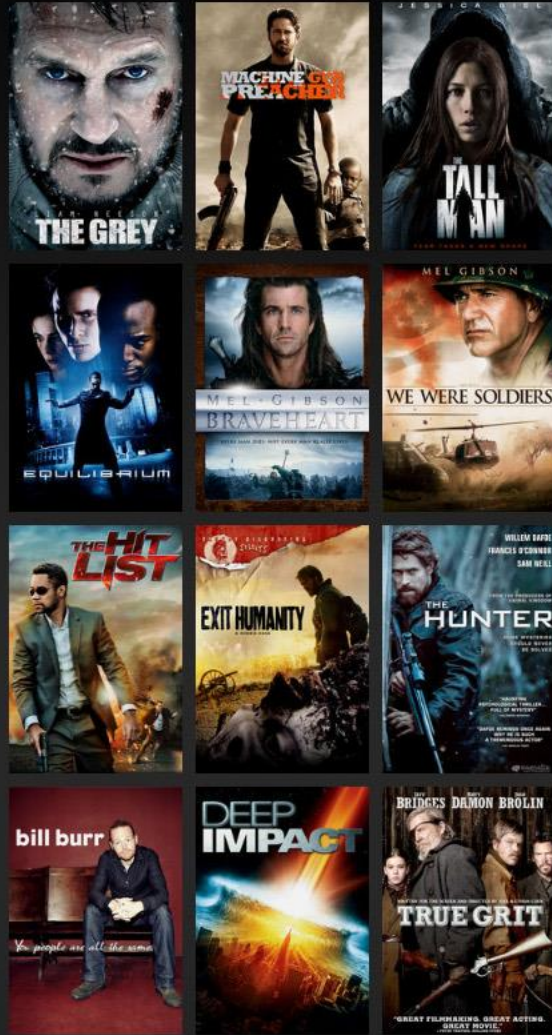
LIAM NEESON
THE GREY

MACHINE GUN PREACHER

JESSICA BIEL
THE TALL MAN

EQUILIBRIUM

MEL GIBSON
BRAVEHEART

MEL GIBSON
WE WERE SOLDIERS

THE HIT LIST

EXIT HUMANITY

WILLEM DAFOE
FRANCES O'CONNOR
SAM NEILL
THE HUNTER

bill burr
You people are all the same

DEEP IMPACT

BRIDGES DAMON BROLIN
TRUE GRIT
"GREAT FILMMAKING. GREAT ACTING. GREAT MOVIE."